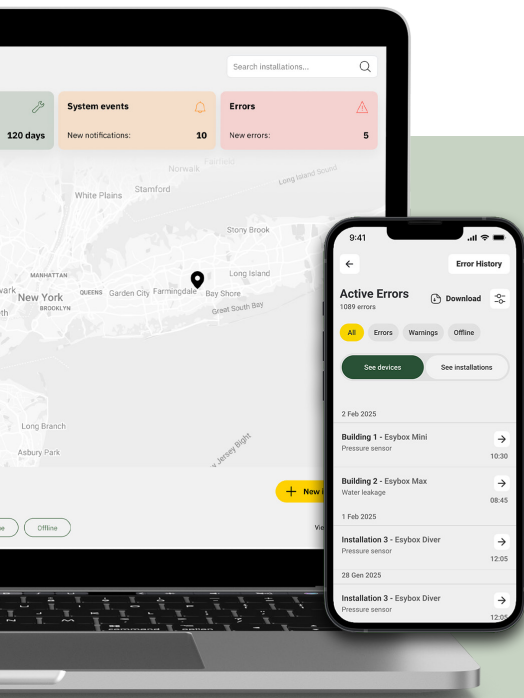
Search installations...

120 days

System events

New notifications: 10

Errors

New errors: 5

Norwalk

Fairfield

Long Island Sound

White Plains

Stamford

Stony Brook

MANHATTAN

New York

QUEENS

Garden City

Farmingdale

Bay Shore

Long Island

BROOKLYN

Great South Bay

Long Branch

Asbury Park

New Jersey Bight

New

Offline

9:41

Error History

Active Errors

1089 errors

Download

All

Errors

Warnings

Offline

See devices

See installations

2 Feb 2025

Building 1 - Esybox Mini

Pressure sensor

10:30

Building 2 - Esybox Max

Water leakage

08:45

1 Feb 2025

Installation 3 - Esybox Diver

Pressure sensor

12:05

28 Gen 2025

Installation 3 - Esybox Diver

Pressure sensor

12:05